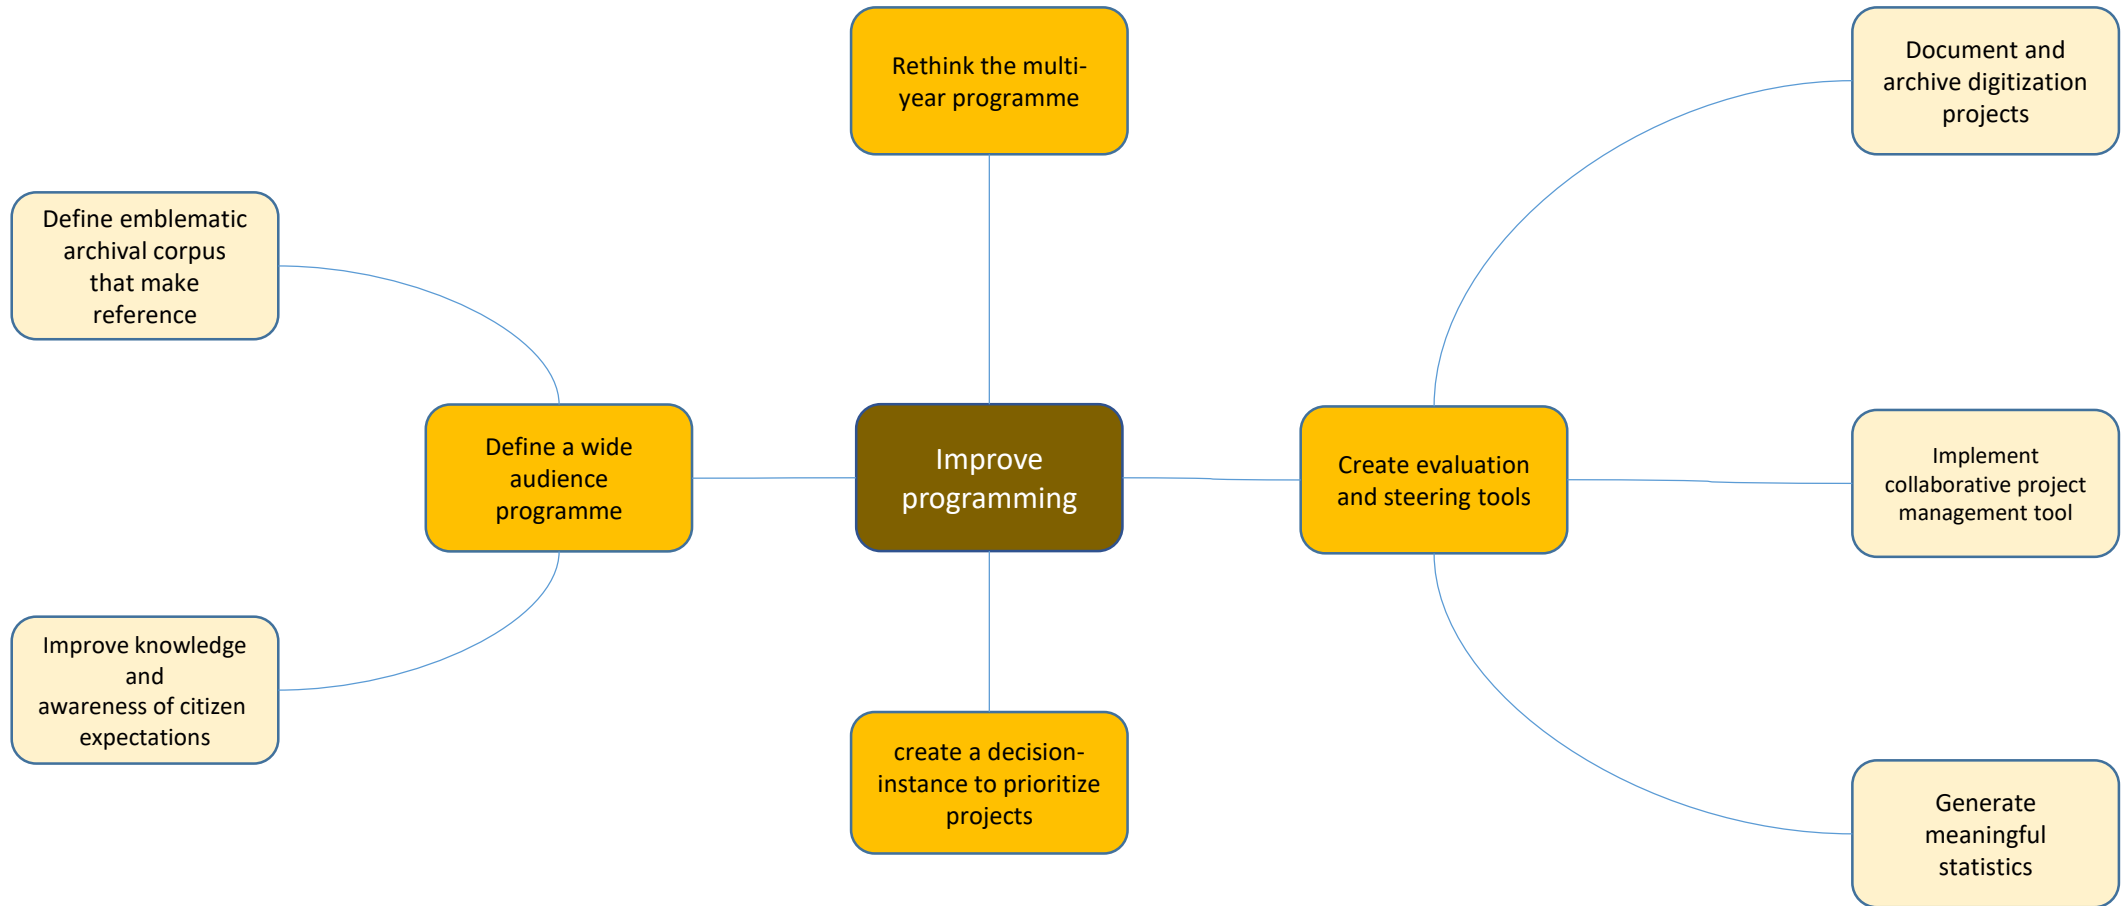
Rethink the multi-year programme

Document and archive digitization projects

Define emblematic archival corpus that make reference

Define a wide audience programme

Improve programming

Create evaluation and steering tools

Implement collaborative project management tool

Improve knowledge and awareness of citizen expectations

create a decision-instance to prioritize projects

Generate meaningful statistics